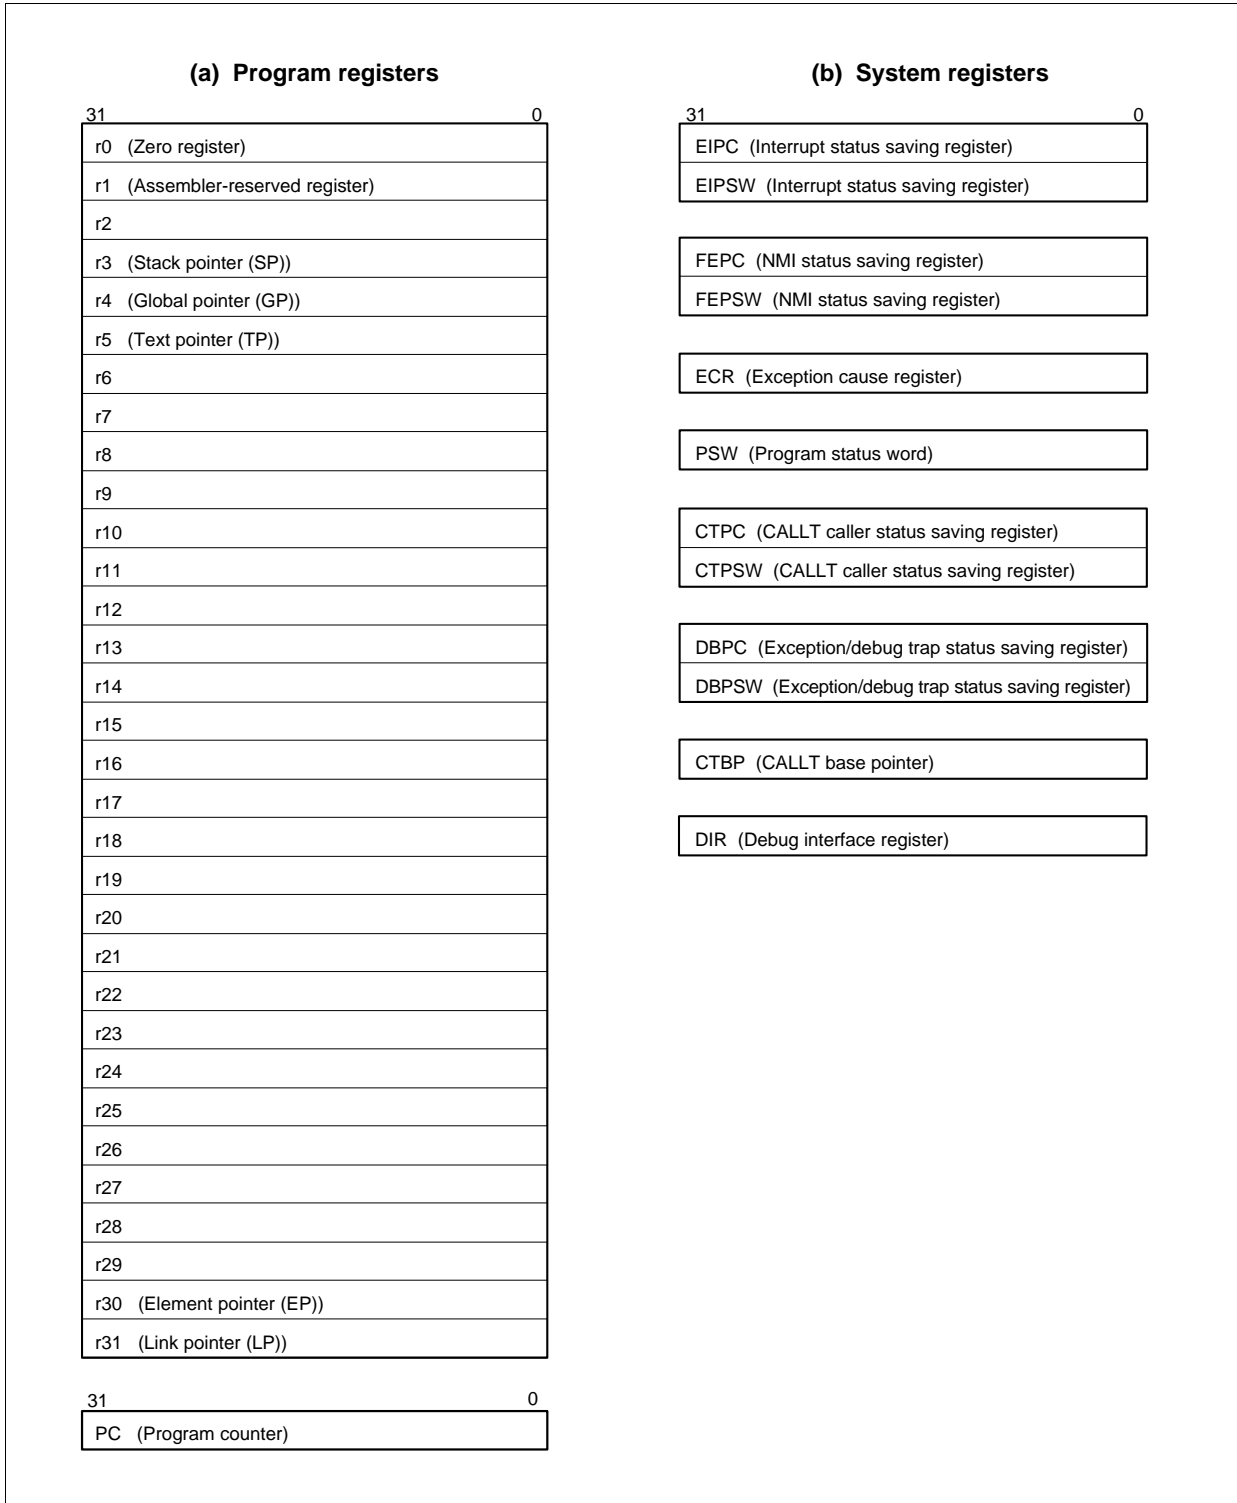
(a) Program registers

31 0

r0 (Zero register)
r1 (Assembler-reserved register)
r2
r3 (Stack pointer (SP))
r4 (Global pointer (GP))
r5 (Text pointer (TP))
r6
r7
r8
r9
r10
r11
r12
r13
r14
r15
r16
r17
r18
r19
r20
r21
r22
r23
r24
r25
r26
r27
r28
r29
r30 (Element pointer (EP))
r31 (Link pointer (LP))

31 0

PC (Program counter)

(b) System registers

31 0

EIPC (Interrupt status saving register)
EIPSW (Interrupt status saving register)

FEPC (NMI status saving register)
FEPSW (NMI status saving register)

ECR (Exception cause register)

PSW (Program status word)

CTPC (CALLT caller status saving register)
CTPSW (CALLT caller status saving register)

DBPC (Exception/debug trap status saving register)
DBPSW (Exception/debug trap status saving register)

CTBP (CALLT base pointer)

DIR (Debug interface register)